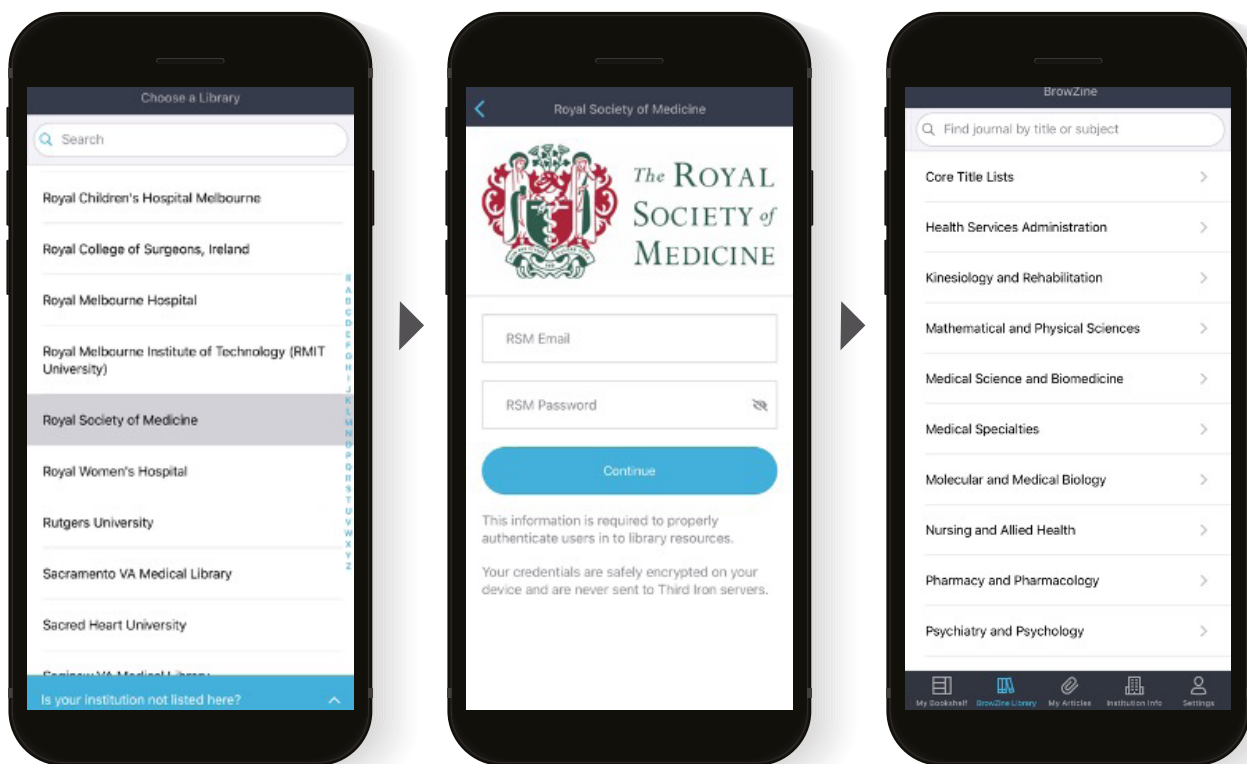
Choose a Library

Search

Royal Children's Hospital Melbourne

Royal College of Surgeons, Ireland

Royal Melbourne Hospital

Royal Melbourne Institute of Technology (RMIT University)

Royal Society of Medicine

Royal Women's Hospital

Rutgers University

Sacramento VA Medical Library

Sacred Heart University

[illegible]

Is your institution not listed here?

# A B C D E F G H I J K L M N O P Q R S T U V W X Y Z

Royal Society of Medicine

The ROYAL SOCIETY of MEDICINE

RSM Email

RSM Password

Continue

This information is required to properly authenticate users in to library resources.

Your credentials are safely encrypted on your device and are never sent to Third Iron servers.

BrowZine

Find journal by title or subject

Core Title Lists

Health Services Administration

Kinesiology and Rehabilitation

Mathematical and Physical Sciences

Medical Science and Biomedicine

Medical Specialties

Molecular and Medical Biology

Nursing and Allied Health

Pharmacy and Pharmacology

Psychiatry and Psychology

My Bookshelf BrowZine Library My Articles Institution Info Settings